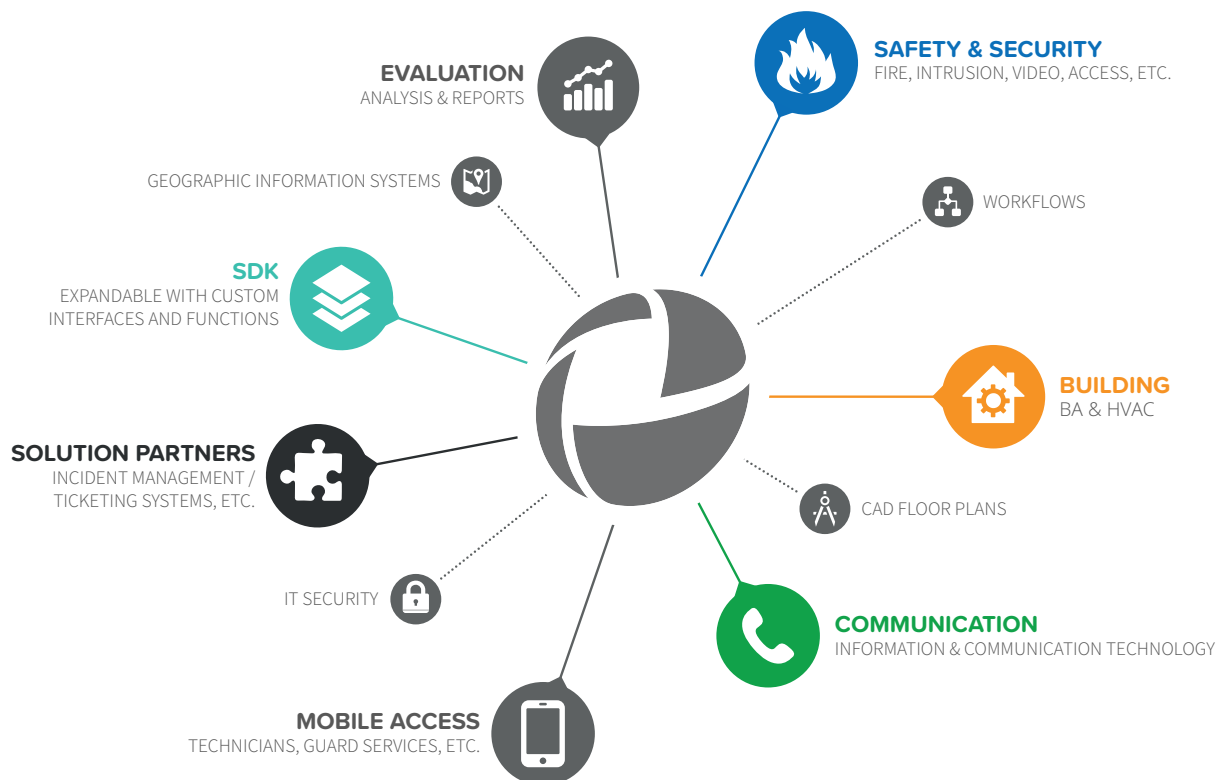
EVALUATION
ANALYSIS & REPORTS

SAFETY & SECURITY
FIRE, INTRUSION, VIDEO, ACCESS, ETC.

GEOGRAPHIC INFORMATION SYSTEMS

WORKFLOWS

SDK
EXPANDABLE WITH CUSTOM INTERFACES AND FUNCTIONS

BUILDING
BA & HVAC

SOLUTION PARTNERS
INCIDENT MANAGEMENT / TICKETING SYSTEMS, ETC.

CAD FLOOR PLANS

IT SECURITY

COMMUNICATION
INFORMATION & COMMUNICATION TECHNOLOGY

MOBILE ACCESS
TECHNICIANS, GUARD SERVICES, ETC.